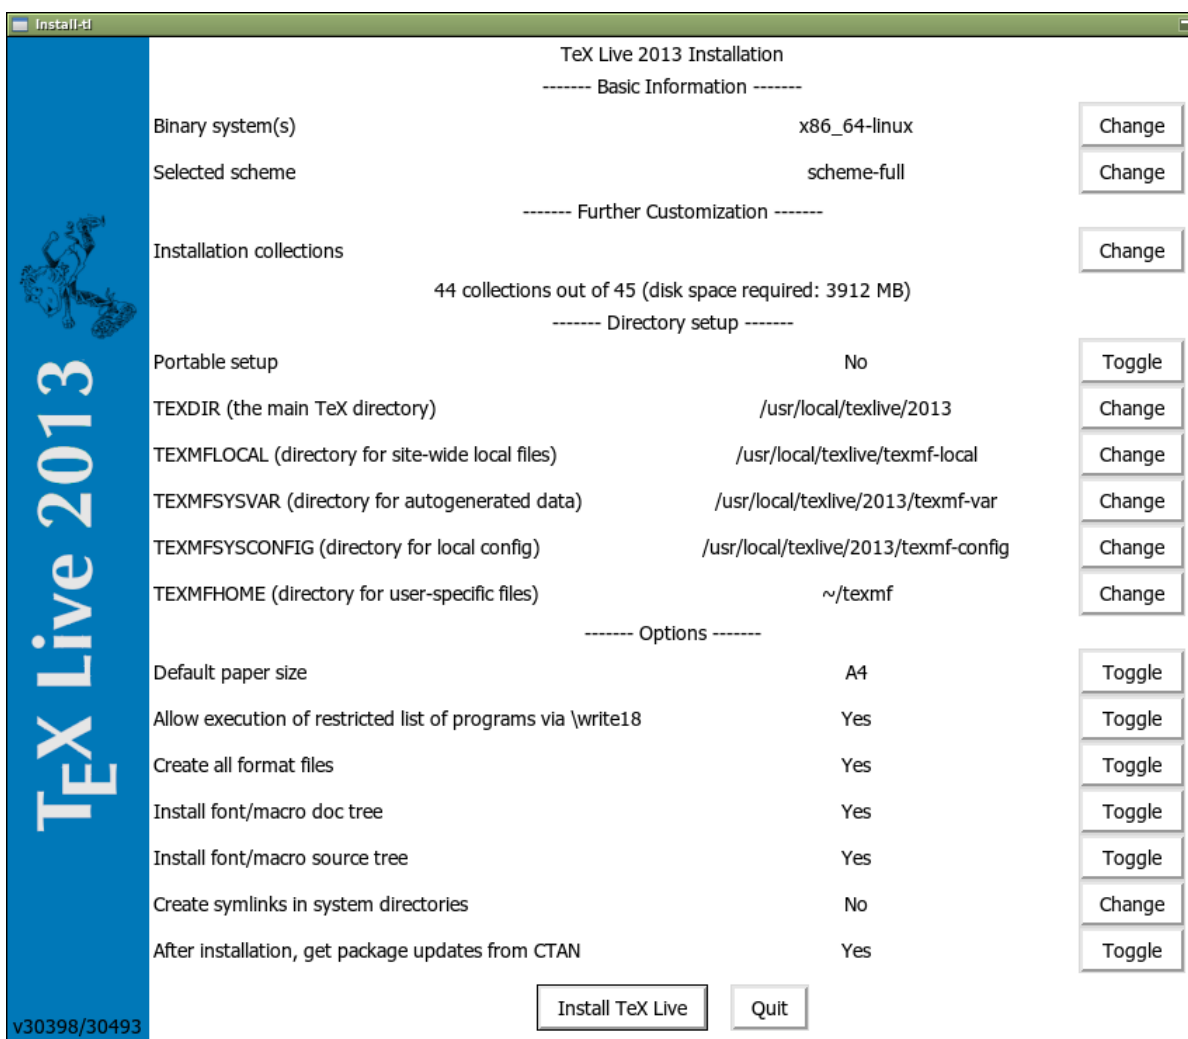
Install-tl

TeX Live 2013

TeX Live 2013 Installation

------- Basic Information -------

| | | |
|---|---|---|
| Binary system(s) | x86_64-linux | Change |
| Selected scheme | scheme-full | Change |

------- Further Customization -------

| | | |
|---|---|---|
| Installation collections | | Change |

44 collections out of 45 (disk space required: 3912 MB)

------- Directory setup -------

| | | |
|---|---|---|
| Portable setup | No | Toggle |
| TEXDIR (the main TeX directory) | /usr/local/texlive/2013 | Change |
| TEXMFLOCAL (directory for site-wide local files) | /usr/local/texlive/texmf-local | Change |
| TEXMFSYSVAR (directory for autogenerated data) | /usr/local/texlive/2013/texmf-var | Change |
| TEXMFSYSCONFIG (directory for local config) | /usr/local/texlive/2013/texmf-config | Change |
| TEXMFHOME (directory for user-specific files) | ~/texmf | Change |

------- Options -------

| | | |
|---|---|---|
| Default paper size | A4 | Toggle |
| Allow execution of restricted list of programs via \write18 | Yes | Toggle |
| Create all format files | Yes | Toggle |
| Install font/macro doc tree | Yes | Toggle |
| Install font/macro source tree | Yes | Toggle |
| Create symlinks in system directories | No | Change |
| After installation, get package updates from CTAN | Yes | Toggle |

v30398/30493

Install TeX Live

Quit